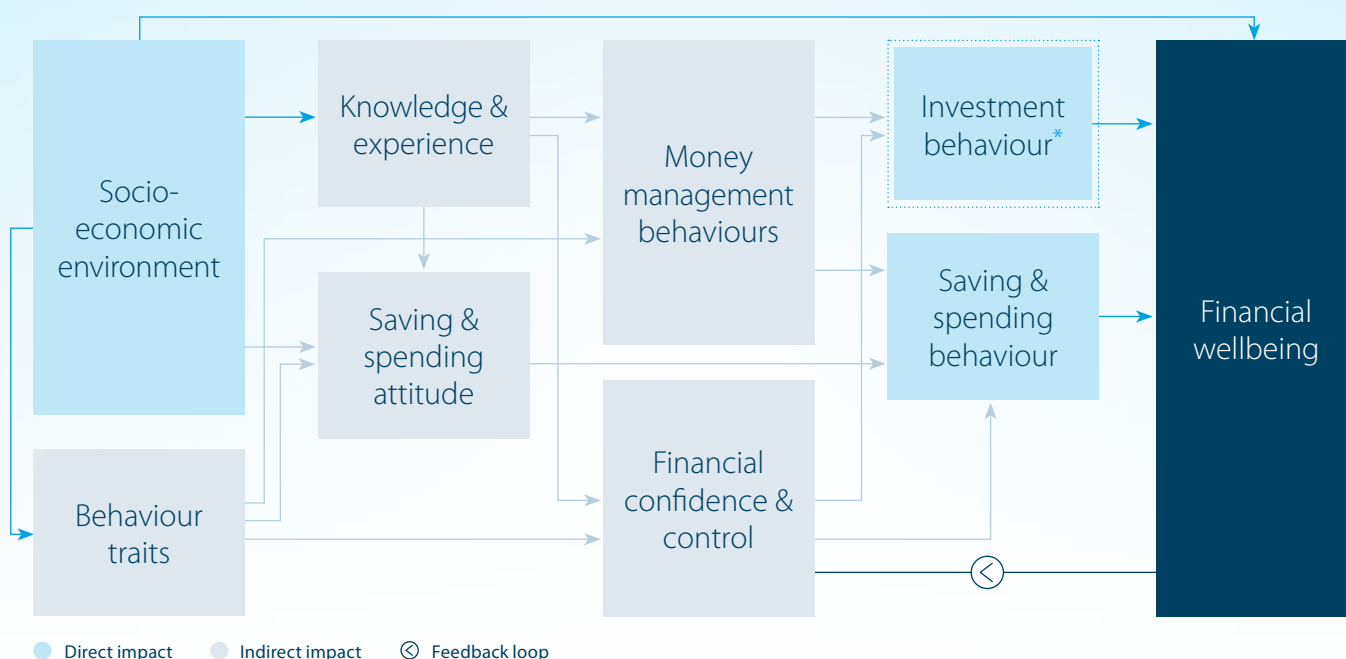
Socio-economic environment

Knowledge & experience

Money management behaviours

Investment behaviour*

Financial wellbeing

Saving & spending attitude

Saving & spending behaviour

Behaviour traits

Financial confidence & control

Direct impact
Indirect impact
Feedback loop